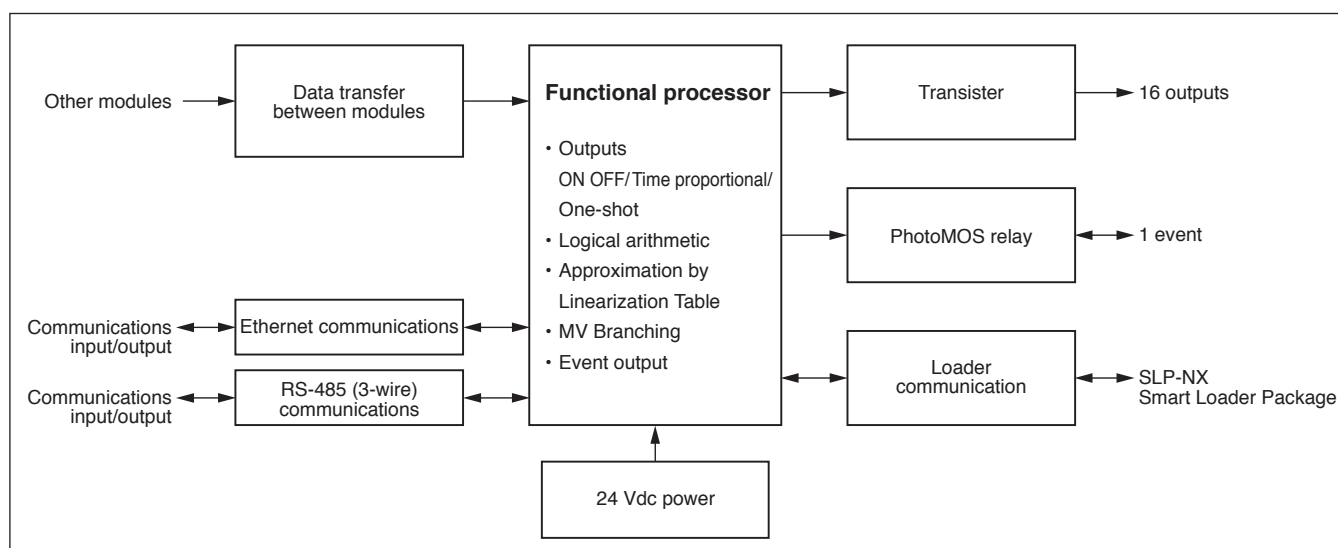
Other modules

Data transfer between modules

Functional processor

・Outputs
ON OFF/Time proportional/ One-shot
・Logical arithmetic
・Approximation by Linearization Table
・MV Branching
・Event output

Transister

16 outputs

PhotoMOS relay

1 event

Communications input/output

Ethernet communications

Communications input/output

RS-485 (3-wire) communications

Loader communication

SLP-NX
Smart Loader Package

24 Vdc power